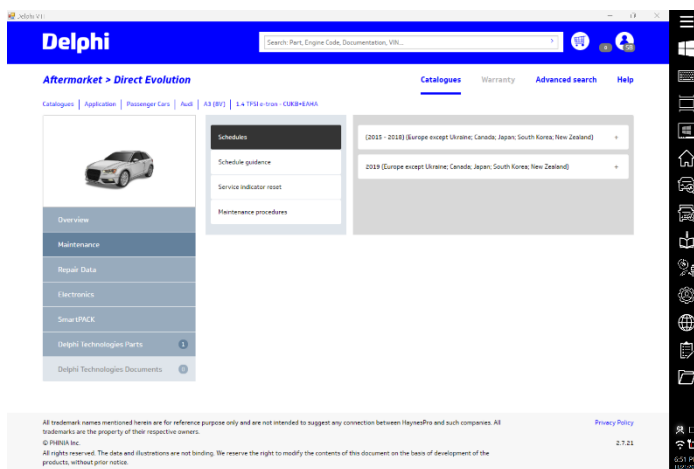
Delphi V1

Delphi

Search: Part, Engine Code, Documentation, VIN...

Aftermarket > Direct Evolution

Catalogues Warranty Advanced search Help

Catalogues | Application | Passenger Cars | Audi | A3 (8V) | 1.4 TFSI e-tron - CUKB+EAHA

Overview
Maintenance
Repair Data
Electronics
SmartPACK
Delphi Technologies Parts 1
Delphi Technologies Documents 0

Schedules
Schedule guidance
Service indicator reset
Maintenance procedures

(2015 - 2018) (Europe except Ukraine; Canada; Japan; South Korea; New Zealand) +

2019 (Europe except Ukraine; Canada; Japan; South Korea; New Zealand) +

All trademark names mentioned herein are for reference purpose only and are not intended to suggest any connection between HaynesPro and such companies. All trademarks are the property of their respective owners.
© PHINIA Inc.
All rights reserved. The data and illustrations are not binding. We reserve the right to modify the contents of this document on the basis of development of the products, without prior notice.

Privacy Policy
2.7.21

6:51